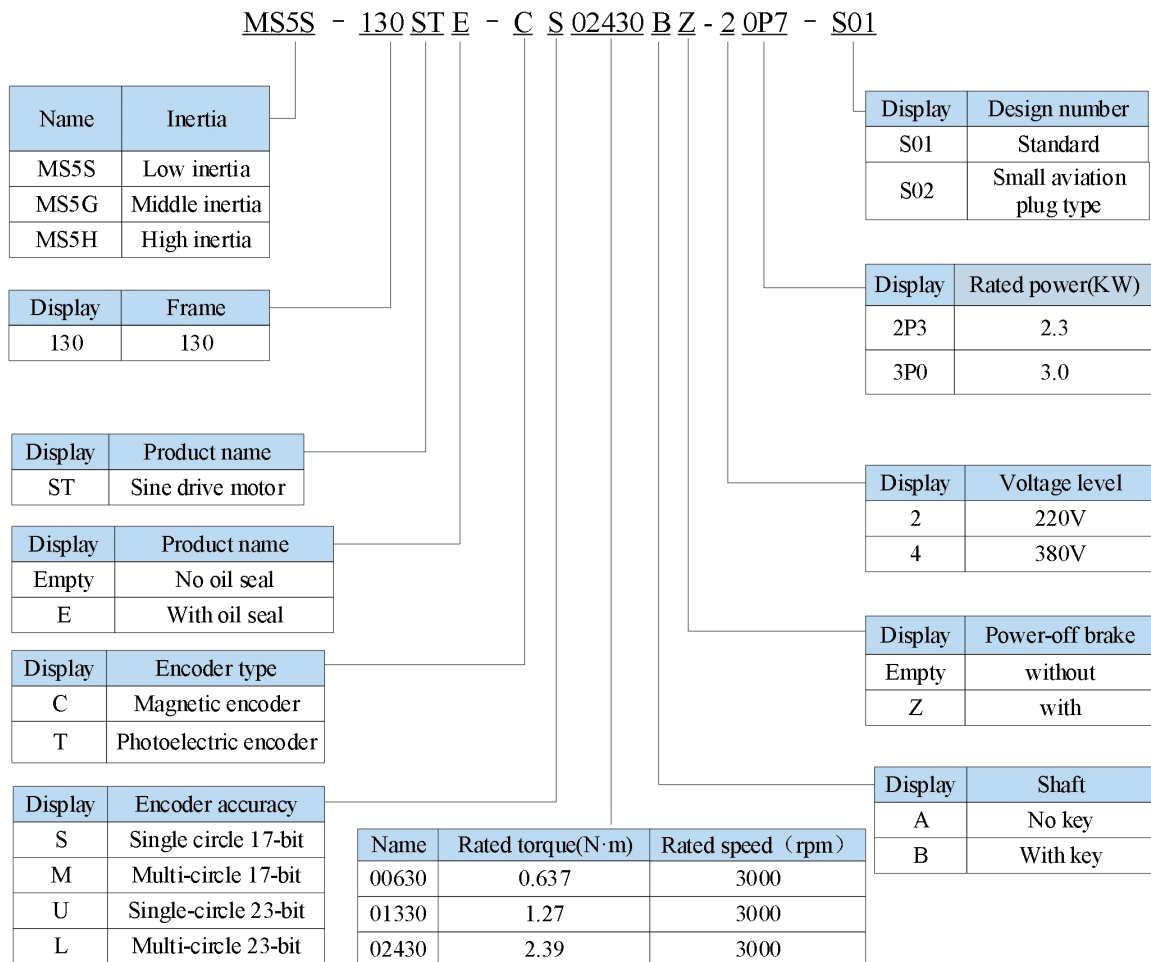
MS5S - 130 ST E - C S 02430 B Z - 2 0P7 - S01

| Name | Inertia |
|---|---|
| MS5S | Low inertia |
| MS5G | Middle inertia |
| MS5H | High inertia |

| Display | Frame |
|---|---|
| 130 | 130 |

| Display | Product name |
|---|---|
| ST | Sine drive motor |

| Display | Product name |
|---|---|
| Empty | No oil seal |
| E | With oil seal |

| Display | Encoder type |
|---|---|
| C | Magnetic encoder |
| T | Photoelectric encoder |

| Display | Encoder accuracy |
|---|---|
| S | Single circle 17-bit |
| M | Multi-circle 17-bit |
| U | Single-circle 23-bit |
| L | Multi-circle 23-bit |

| Name | Rated torque(N·m) | Rated speed（rpm） |
|---|---|---|
| 00630 | 0.637 | 3000 |
| 01330 | 1.27 | 3000 |
| 02430 | 2.39 | 3000 |

| Display | Design number |
|---|---|
| S01 | Standard |
| S02 | Small aviation plug type |

| Display | Rated power(KW) |
|---|---|
| 2P3 | 2.3 |
| 3P0 | 3.0 |

| Display | Voltage level |
|---|---|
| 2 | 220V |
| 4 | 380V |

| Display | Power-off brake |
|---|---|
| Empty | without |
| Z | with |

| Display | Shaft |
|---|---|
| A | No key |
| B | With key |